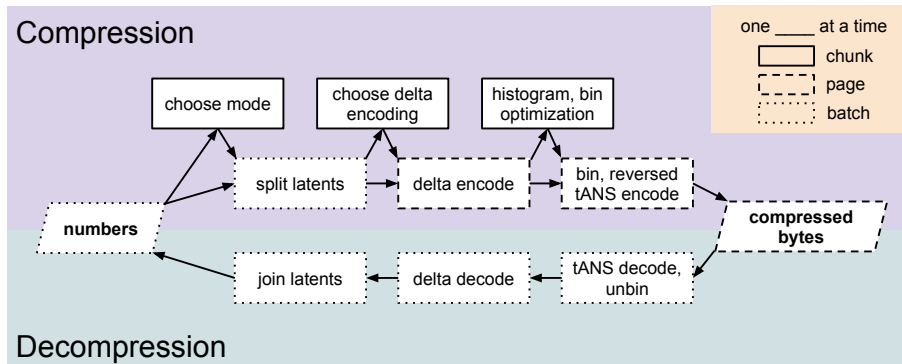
Compression

one ____ at a time
chunk
page
batch

choose mode
choose delta encoding
histogram, bin optimization
split latents
delta encode
bin, reversed tANS encode
numbers
compressed bytes
join latents
delta decode
tANS decode, unbin

Decompression